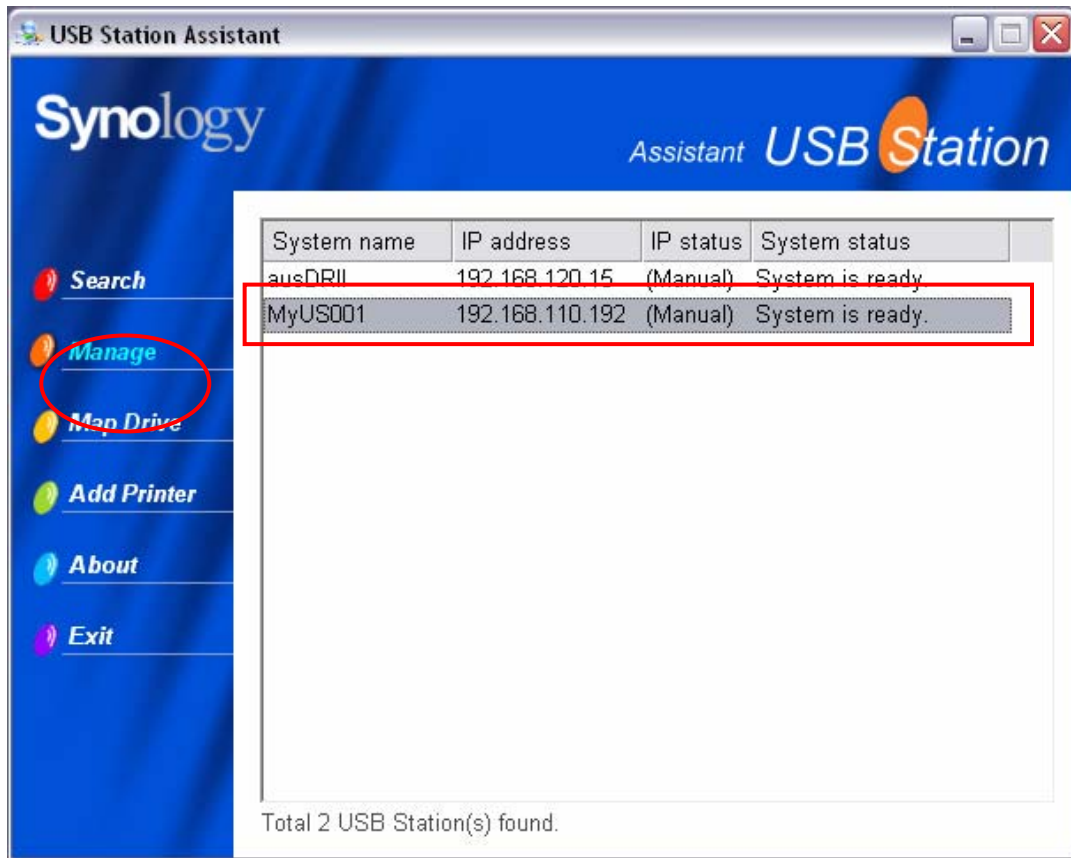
USB Station Assistant

Synology

Assistant USB Station

Search

Manage

Map Drive

Add Printer

About

Exit

| System name | IP address | IP status | System status |
|---|---|---|---|
| ausDRII | 192.168.120.15 | (Manual) | System is ready. |
| MyUS001 | 192.168.110.192 | (Manual) | System is ready. |

Total 2 USB Station(s) found.